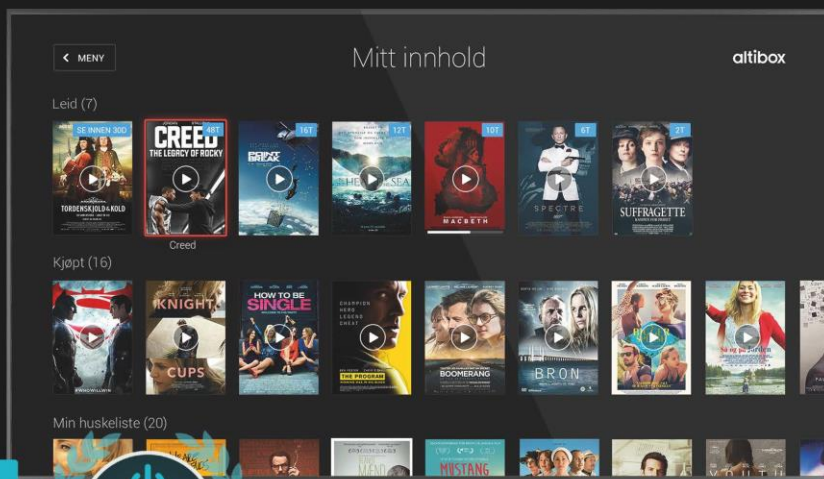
< MENY

Mitt innhold

altibox

Leid (7)

SE INNEN 30D
TORDENSKJOLD & KOLD

48T
CREED
THE LEGACY OF ROCKY
Creed

16T
POINT BREAK

12T
IN THE HEART OF THE SEA

10T
MACBETH

6T
SPECTRE

2T
SUFFRAGETTE

Kjøpt (16)

KNIGHT OF CUPS

HOW TO BE SINGLE

CHAMPION HERO LEGEND CHEAT
THE PROGRAM

BOOMERANG

BRON

Min huskeliste (20)

MUSTANG